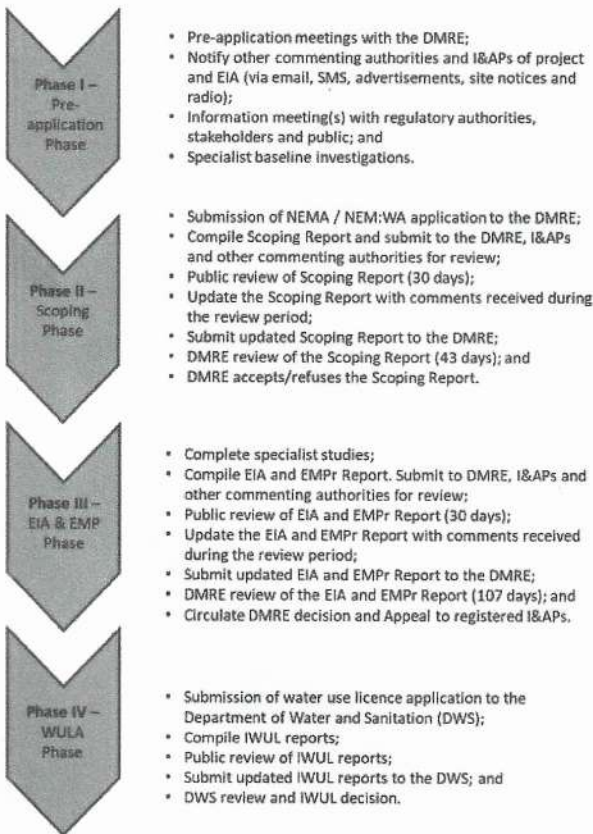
Phase I – Pre-application Phase

- Pre-application meetings with the DMRE;
- Notify other commenting authorities and I&APs of project and EIA (via email, SMS, advertisements, site notices and radio);
- Information meeting(s) with regulatory authorities, stakeholders and public; and
- Specialist baseline investigations.

Phase II – Scoping Phase

- Submission of NEMA / NEM:WA application to the DMRE;
- Compile Scoping Report and submit to the DMRE, I&APs and other commenting authorities for review;
- Public review of Scoping Report (30 days);
- Update the Scoping Report with comments received during the review period;
- Submit updated Scoping Report to the DMRE;
- DMRE review of the Scoping Report (43 days); and
- DMRE accepts/refuses the Scoping Report.

Phase III – EIA & EMP Phase

- Complete specialist studies;
- Compile EIA and EMPr Report. Submit to DMRE, I&APs and other commenting authorities for review;
- Public review of EIA and EMPr Report (30 days);
- Update the EIA and EMPr Report with comments received during the review period;
- Submit updated EIA and EMPr Report to the DMRE;
- DMRE review of the EIA and EMPr Report (107 days); and
- Circulate DMRE decision and Appeal to registered I&APs.

Phase IV – WULA Phase

- Submission of water use licence application to the Department of Water and Sanitation (DWS);
- Compile IWUL reports;
- Public review of IWUL reports;
- Submit updated IWUL reports to the DWS; and
- DWS review and IWUL decision.